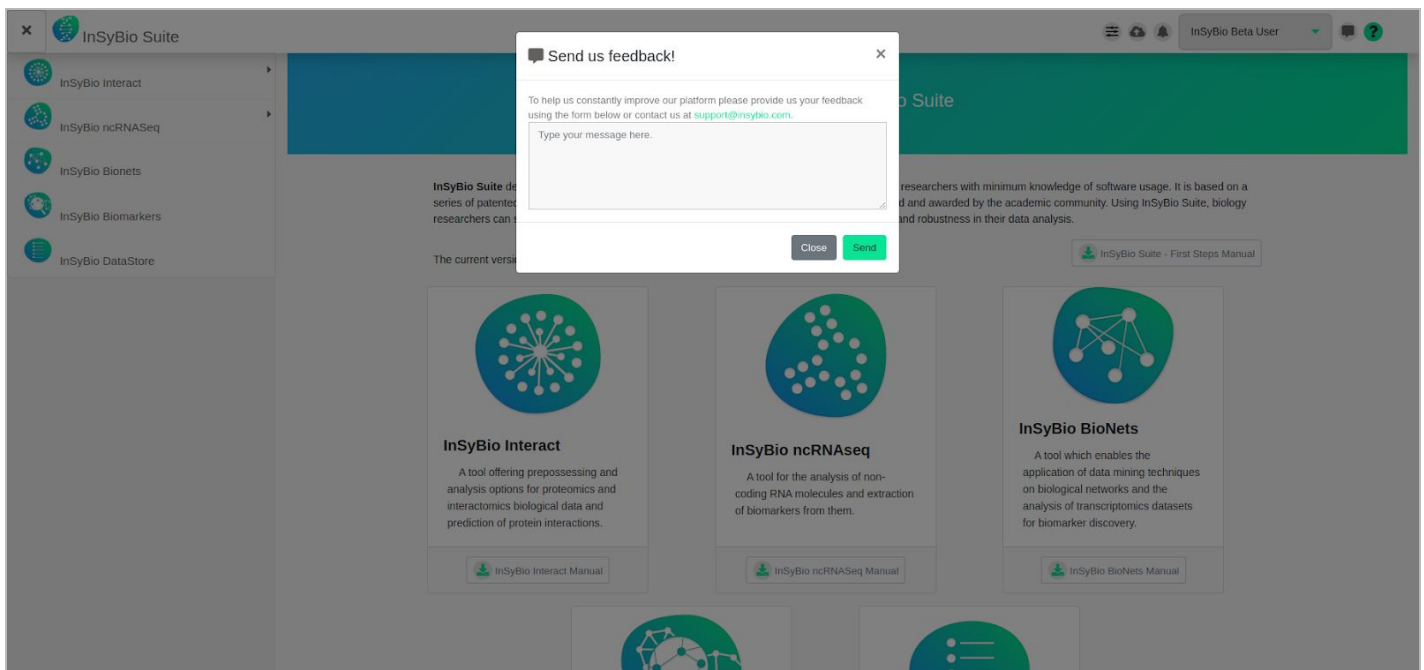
× InSyBio Suite

InSyBio Beta User

InSyBio Interact
InSyBio ncRNASeq
InSyBio Bionets
InSyBio Biomarkers
InSyBio DataStore

Send us feedback!
×

To help us constantly improve our platform please provide us your feedback using the form below or contact us at support@insybio.com.

Type your message here.

Close Send

o Suite

InSyBio Suite de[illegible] researchers with minimum knowledge of software usage. It is based on a series of patented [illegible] d and awarded by the academic community. Using InSyBio Suite, biology researchers can s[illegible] and robustness in their data analysis.

The current versi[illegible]

InSyBio Suite - First Steps Manual

InSyBio Interact
A tool offering prepossessing and analysis options for proteomics and interactomics biological data and prediction of protein interactions.
InSyBio Interact Manual

InSyBio ncRNAseq
A tool for the analysis of non-coding RNA molecules and extraction of biomarkers from them.
InSyBio ncRNASeq Manual

InSyBio BioNets
A tool which enables the application of data mining techniques on biological networks and the analysis of transcriptomics datasets for biomarker discovery.
InSyBio BioNets Manual